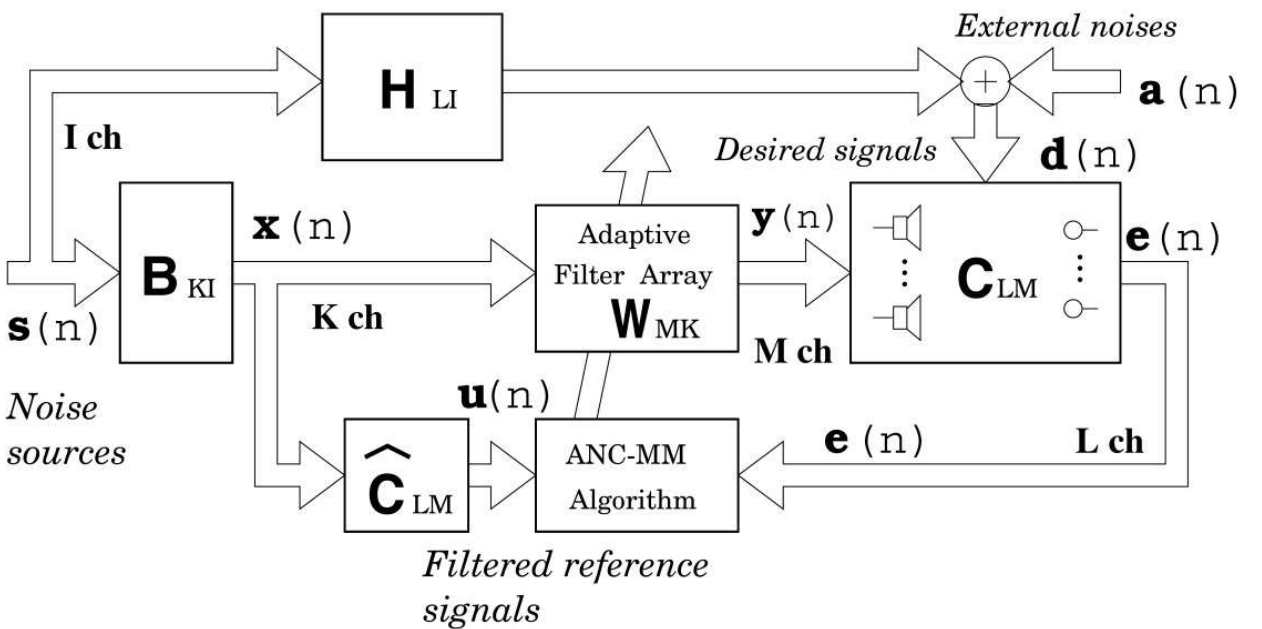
External noises

$\mathbf{H}_{LI}$

+

$\mathbf{a}(n)$

I ch

Desired signals

$\mathbf{d}(n)$

$\mathbf{B}_{KI}$

$\mathbf{x}(n)$

Adaptive Filter Array $\mathbf{W}_{MK}$

$\mathbf{y}(n)$

$\mathbf{C}_{LM}$

$\mathbf{e}(n)$

$\mathbf{s}(n)$

K ch

M ch

Noise sources

$\mathbf{u}(n)$

$\hat{\mathbf{C}}_{LM}$

ANC-MM Algorithm

$\mathbf{e}(n)$

L ch

Filtered reference signals